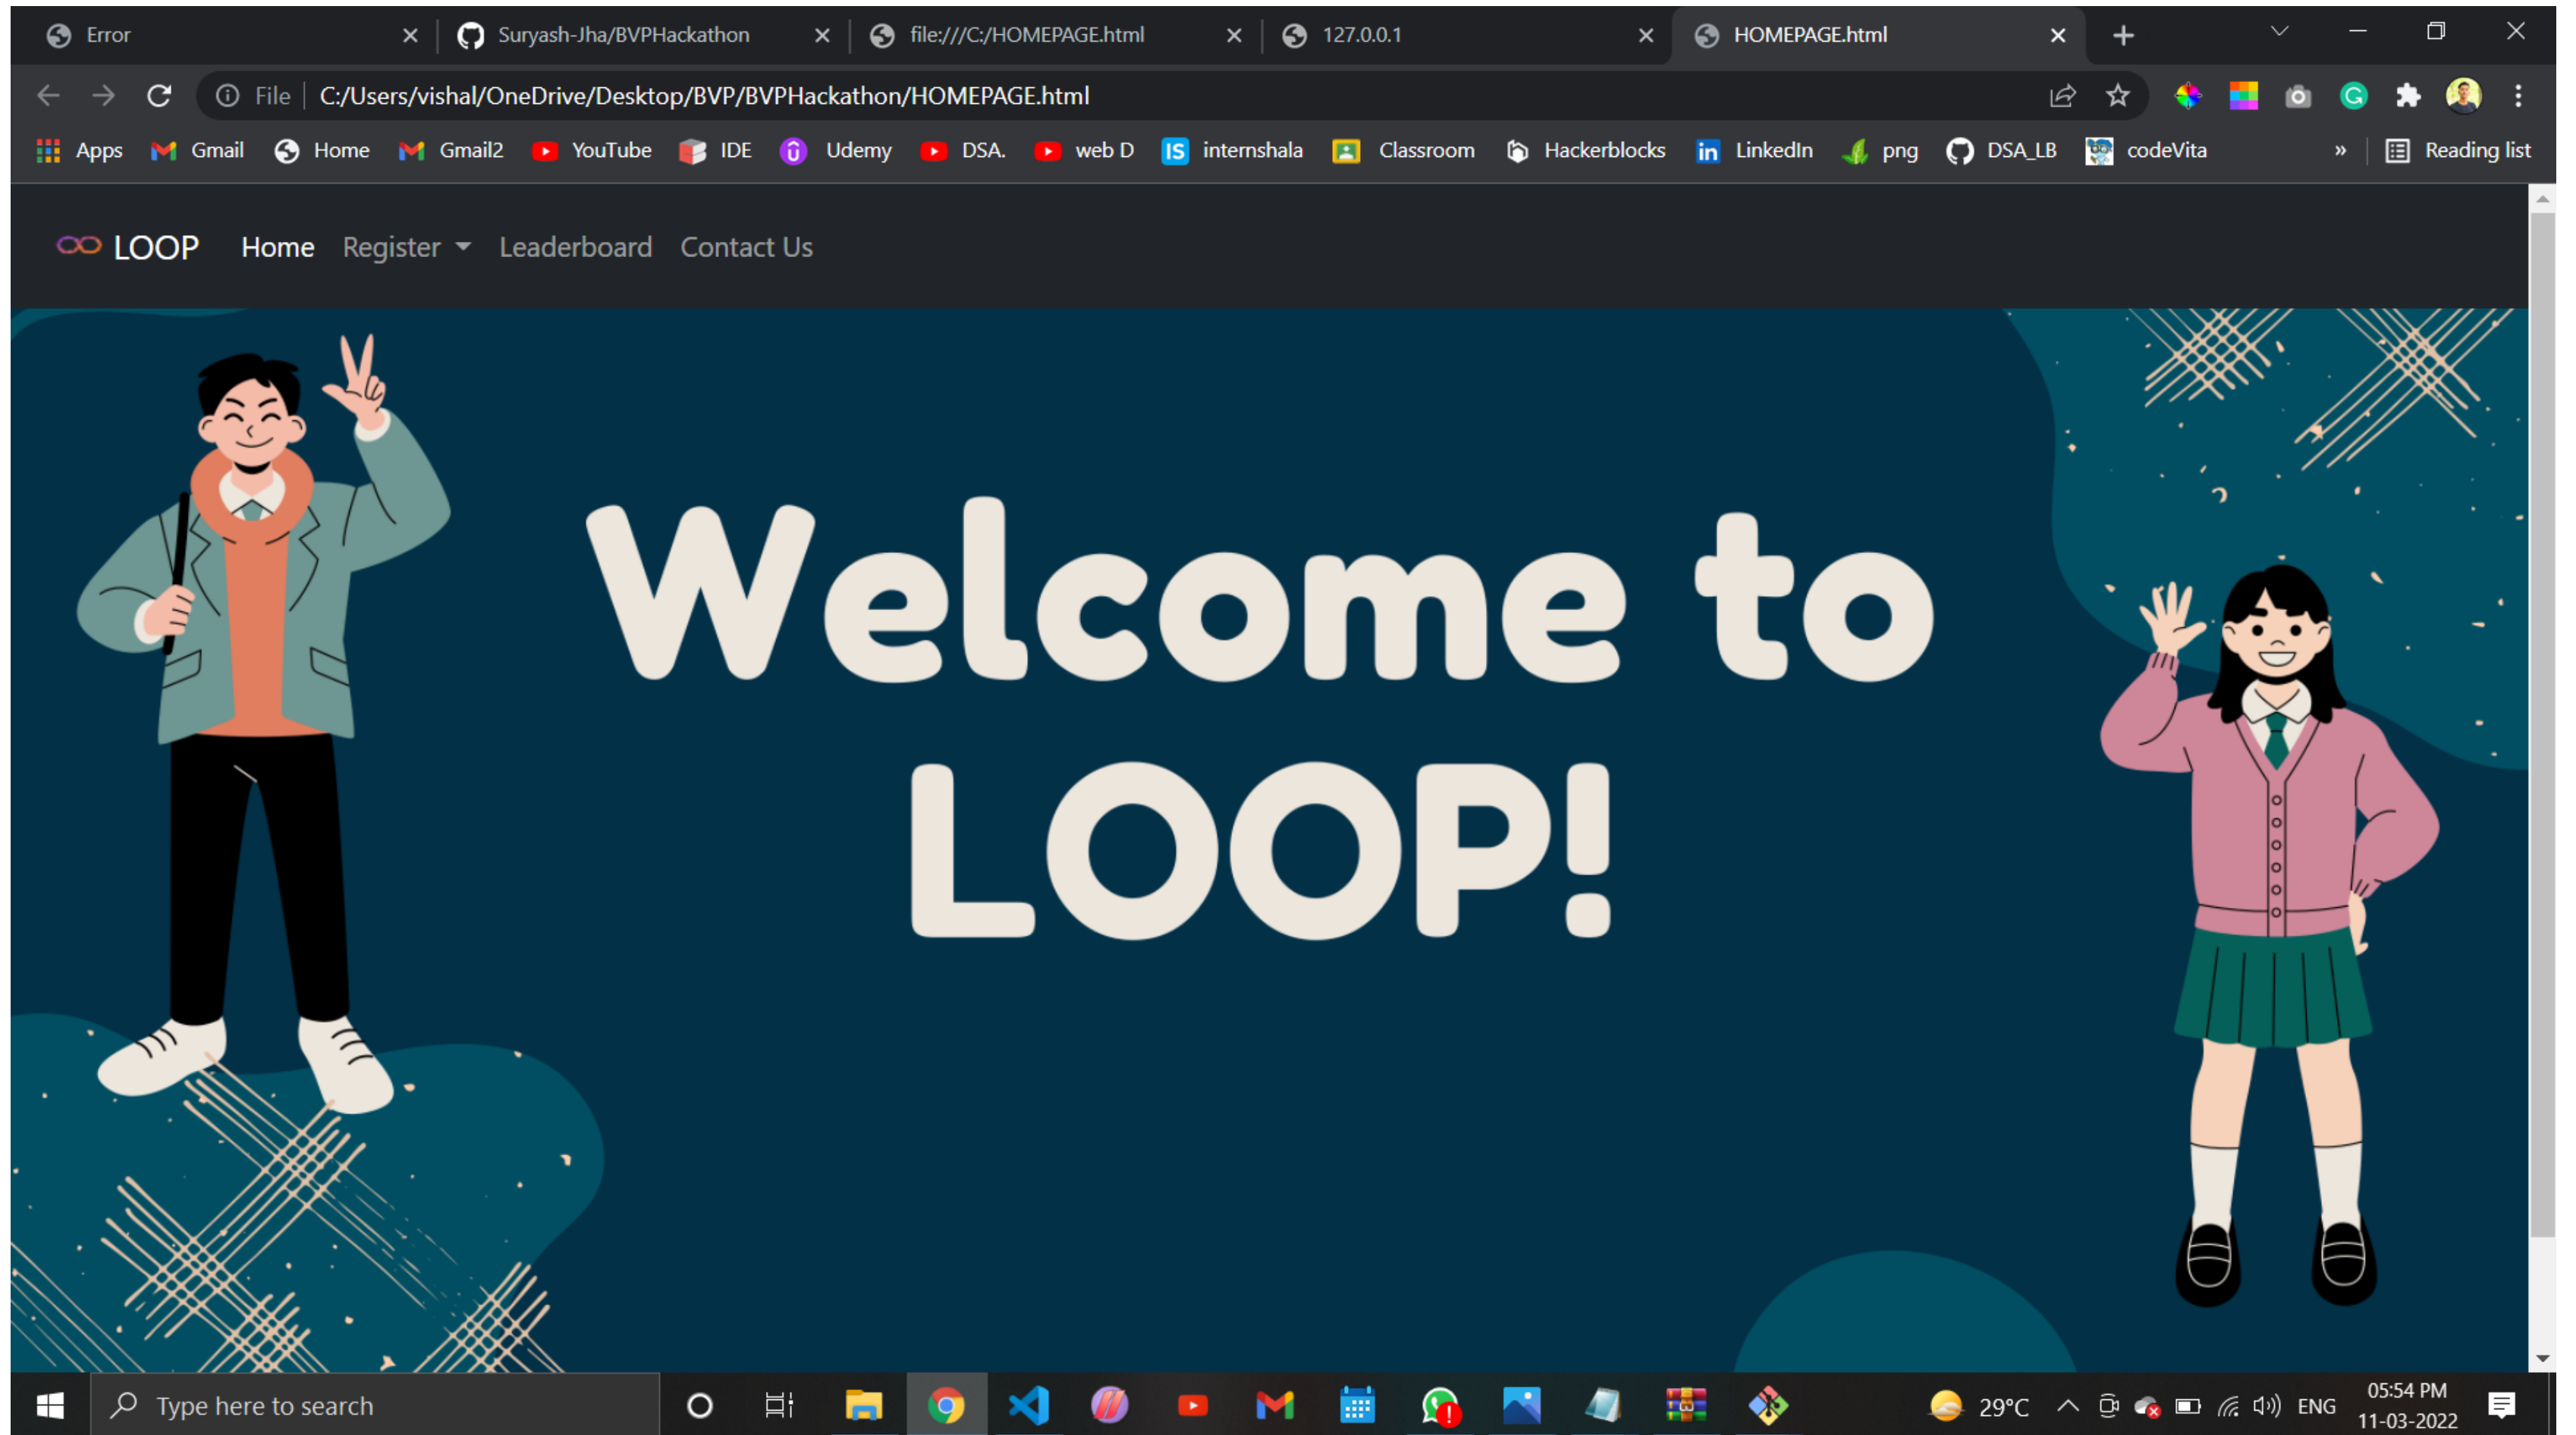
Error
Suryash-Jha/BVPHackathon
file:///C:/HOMEPAGE.html
127.0.0.1
HOMEPAGE.html

File | C:/Users/vishal/OneDrive/Desktop/BVP/BVPHackathon/HOMEPAGE.html

Apps Gmail Home Gmail2 YouTube IDE Udemy DSA. web D internshala Classroom Hackerblocks LinkedIn png DSA_LB codeVita » Reading list

LOOP Home Register Leaderboard Contact Us

Welcome to LOOP!

Type here to search
29°C ENG 05:54 PM 11-03-2022